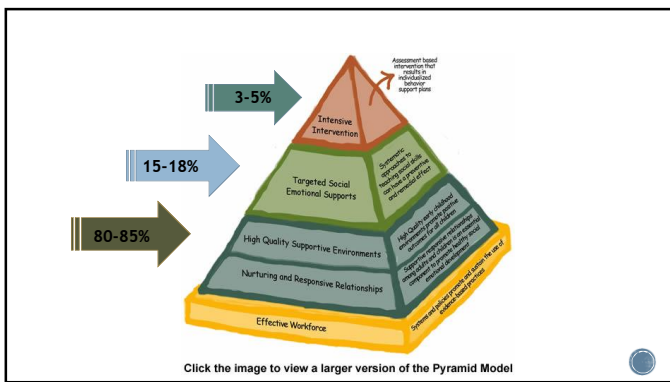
3-5%

15-18%

80-85%

Assessment based intervention that results in individualized behavior support plans

Intensive Intervention

Targeted Social Emotional Supports

Systematic approaches to teaching social skills can have a preventive and remedial effect

High Quality Supportive Environments

High Quality early childhood environments promote positive outcomes for all children

Nurturing and Responsive Relationships

Supportive responsive relationships among adults and children is an essential component to promote healthy social emotional development

Effective Workforce

Systems and policies promote and sustain the use of evidence-based practices

Click the image to view a larger version of the Pyramid Model